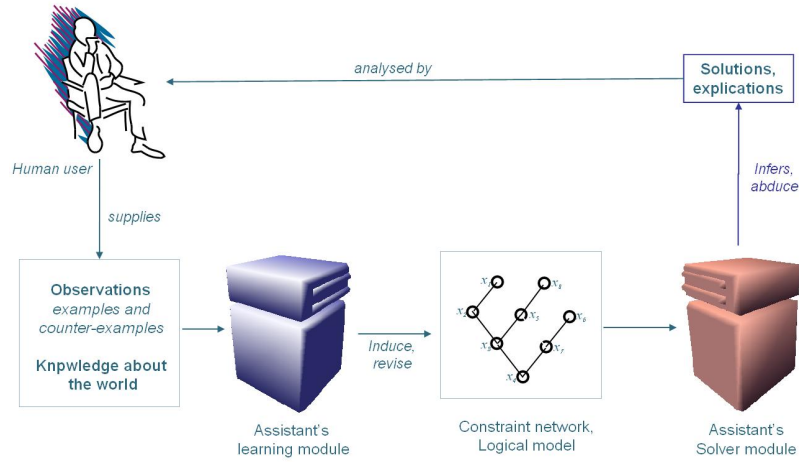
analysed by

Solutions, explications

Human user

Infers, abduce

supplies

Observations
examples and counter-examples

Knpwledge about the world

Induce, revise

$x_1$ $x_8$ $x_2$ $x_5$ $x_6$ $x_3$ $x_7$ $x_4$

Assistant's learning module

Constraint network, Logical model

Assistant's Solver module